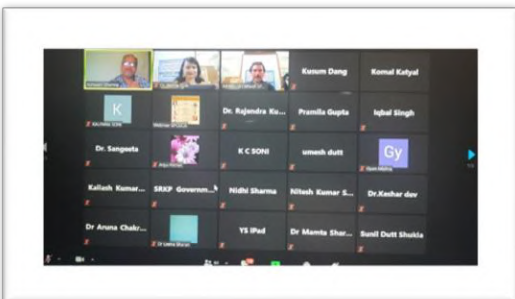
Kusum Dang
Komal Katyal
K
Dr. Rajendra Ku...
Pramila Gupta
Iqbal Singh
Dr. Sangeeta
K C SONI
umesh dutt
Gy
Kailash Kumar...
SRKP Governm...
Nidhi Sharma
Nitesh Kumar S...
Dr.Keshar dev
Dr Aruna Chakr...
YS IPad
Dr Mamta Shar...
Sunil Dutt Shukla